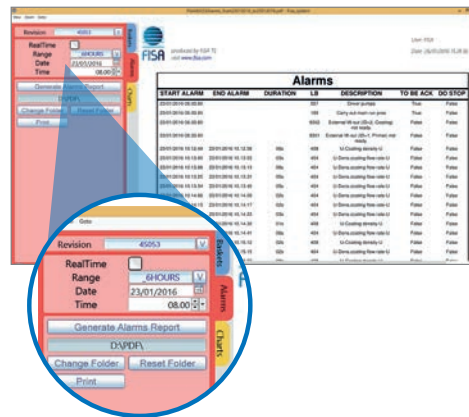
Revision 45053
RealTime
Range 6HOURS
Date 23/01/2016
Time 08.00
Generate Alarms Report
D:\PDF\
Change Folder
Reset Folder
Print

Baskets
Alarms
Charts

FISA
produced by FISA TE
visit www.fisa.com

User: FISA
Date: 

Alarms

| START ALARM | END ALARM | DURATION | LB | DESCRIPTION | TO BE ACK | DO STOP |
|---|---|---|---|---|---|---|
| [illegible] | | | 007 | Drive pumps | True | False |
| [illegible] | | | 100 | Carry out main run pres | True | False |
| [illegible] | | | 8003 | External fill-out (ID=2; Cooling) not ready | False | False |
| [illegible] | | | 8001 | External fill-out (ID=1; Primer) not ready | False | False |
| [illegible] | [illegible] | 00s | 409 | U Dona cooling density U | False | False |
| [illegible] | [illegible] | 00s | 404 | U Dona cooling flow rate U | False | False |
| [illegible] | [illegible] | 00s | 409 | U Dona cooling flow rate U | False | False |
| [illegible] | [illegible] | 00s | 404 | U Dona cooling flow rate U | False | False |
| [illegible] | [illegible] | 00s | 404 | U Dona cooling flow rate U | False | False |
| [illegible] | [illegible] | 00s | 409 | U Dona cooling flow rate U | False | False |
| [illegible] | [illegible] | 00s | 404 | U Dona cooling flow rate U | False | False |
| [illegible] | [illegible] | 00s | 409 | U Dona cooling flow rate U | False | False |
| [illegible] | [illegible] | 00s | 404 | U Dona cooling flow rate U | False | False |
| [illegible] | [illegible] | 00s | 409 | U Cooling density U | False | False |
| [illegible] | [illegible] | 00s | 404 | U Dona cooling flow rate U | False | False |
| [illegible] | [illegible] | 00s | 409 | U Cooling density U | False | False |
| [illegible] | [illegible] | 00s | 404 | U Dona cooling flow rate U | False | False |